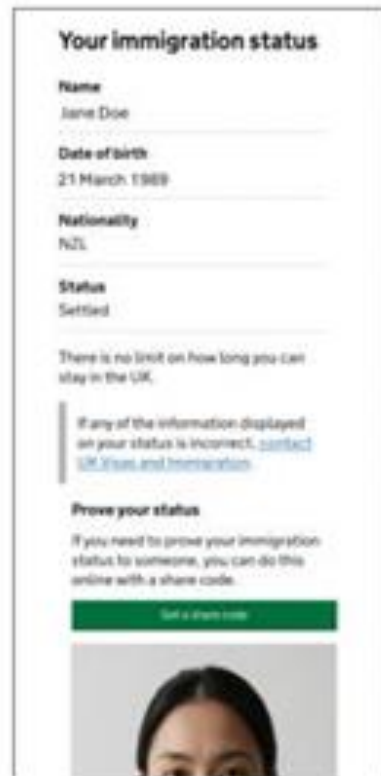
Your immigration status

Name
Jane Doe

Date of birth
21 March 1989

Nationality
NZL

Status
Settled

There is no limit on how long you can stay in the UK.

If any of the information displayed on your status is incorrect, contact UK Visas and Immigration.

Prove your status

If you need to prove your immigration status to someone, you can do this online with a share code.

Get a share code